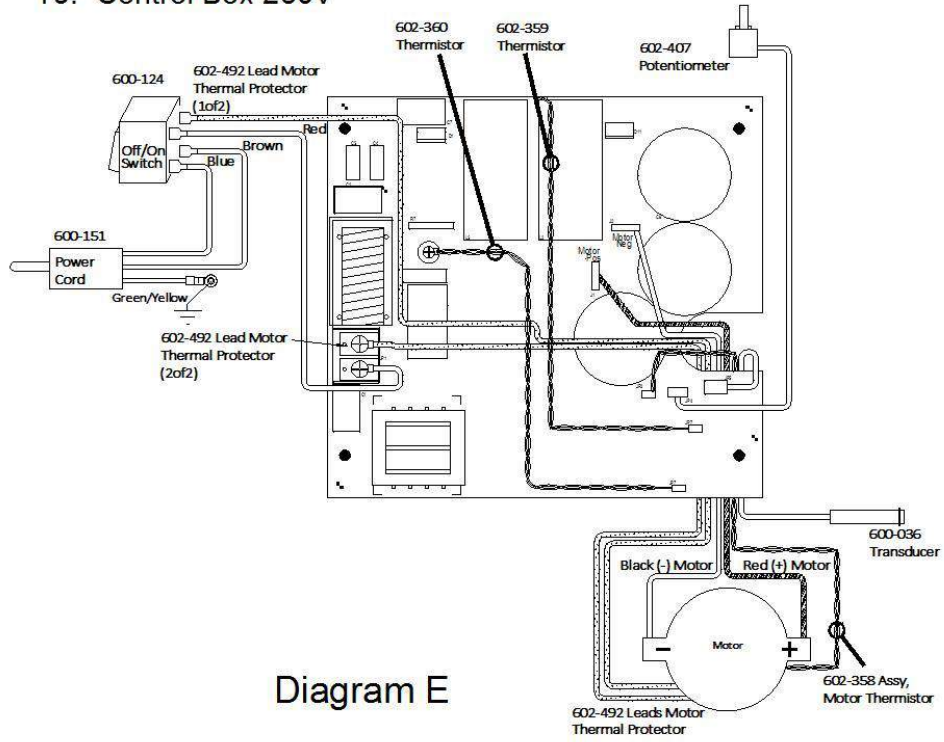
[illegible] Control Box 230V

602-360 Thermistor

602-359 Thermistor

602-407 Potentiometer

600-124

602-492 Lead Motor Thermal Protector (1of2)

Red

Brown

Off/On Switch

Blue

600-151

Power Cord

Green/Yellow

602-492 Lead Motor Thermal Protector (2of2)

Motor Pos

Motor Neg

600-036 Transducer

Black (-) Motor

Red (+) Motor

Motor

−

+

602-358 Assy, Motor Thermistor

Diagram E

602-492 Leads Motor Thermal Protector